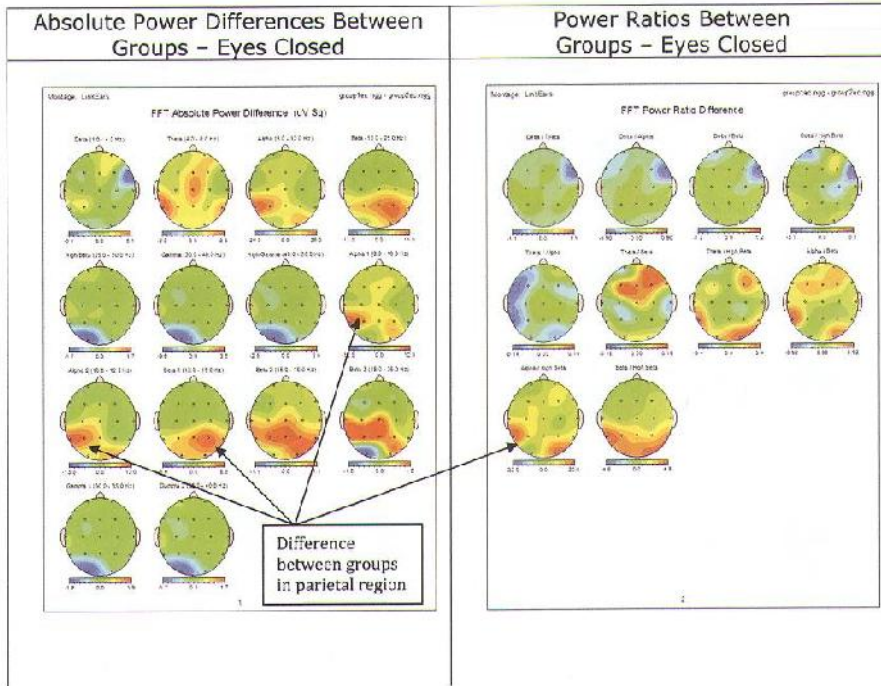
Absolute Power Differences Between Groups – Eyes Closed

Power Ratios Between Groups – Eyes Closed

Montage: LinkEars

FFT Absolute Power Difference (uV Sq)

Delta (1.0 - 4.0 Hz)

Theta (4.0 - 8.0 Hz)

Alpha (8.0 - 12.0 Hz)

Beta (12.0 - 25.0 Hz)

High Beta (25.0 - 30.0 Hz)

Gamma (30.0 - 40.0 Hz)

Alpha 1 (8.0 - 10.0 Hz)

Alpha 2 (10.0 - 12.0 Hz)

Beta 1 (12.0 - 15.0 Hz)

Beta 2 (15.0 - 18.0 Hz)

Beta 3 (18.0 - 25.0 Hz)

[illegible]

Gamma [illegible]

1

Montage: LinkEars

FFT Power Ratio Difference

Delta / Theta

Delta / Alpha

Delta / Beta

Delta / High Beta

Theta / Alpha

Theta / Beta

Theta / High Beta

Alpha / Beta

Alpha / High Beta

Beta / High Beta

2

Difference between groups in parietal region